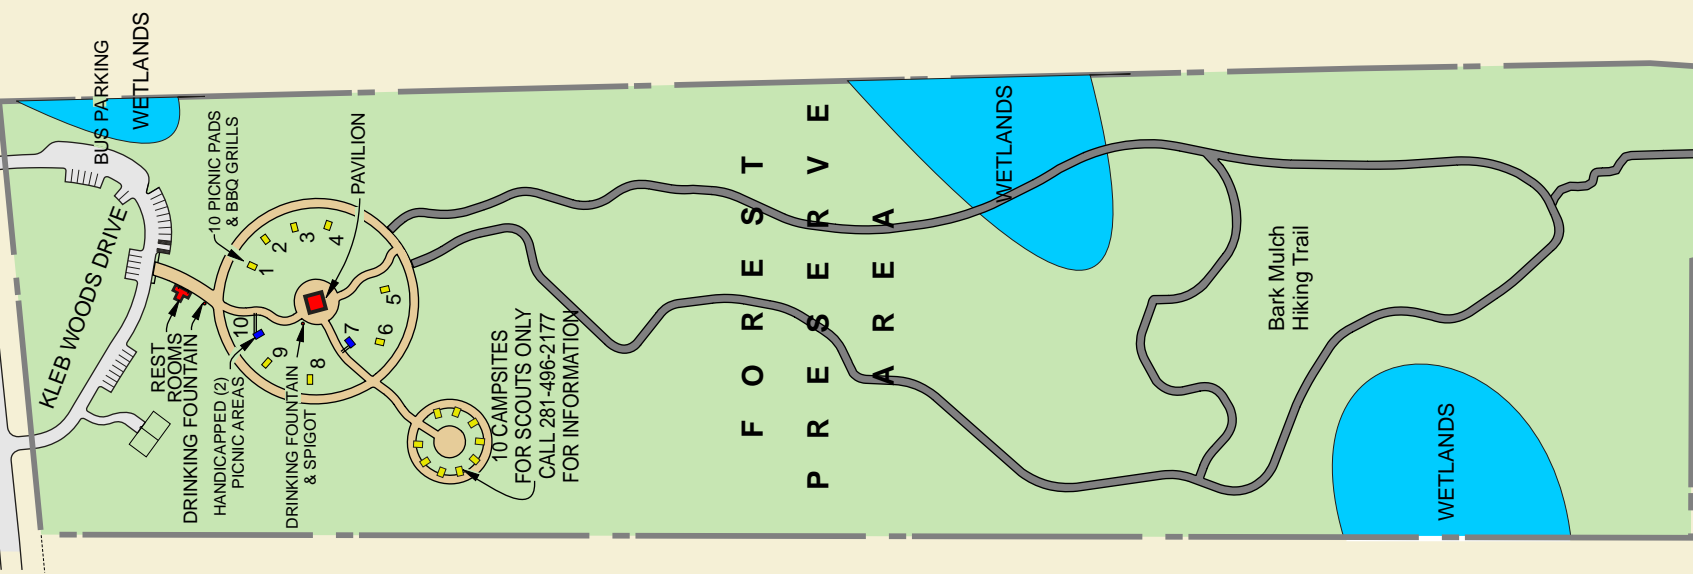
BUS PARKING
WETLANDS
KLEB WOODS DRIVE
10 PICNIC PADS & BBQ GRILLS
1
2
3
4
5
6
7
8
9
10
PAVILION
REST ROOMS
DRINKING FOUNTAIN
HANDICAPPED (2) PICNIC AREAS
DRINKING FOUNTAIN & SPIGOT
10 CAMPSITES FOR SCOUTS ONLY CALL 281-496-2177 FOR INFORMATION
FOREST PRESERVE AREA
WETLANDS
Bark Mulch Hiking Trail
WETLANDS